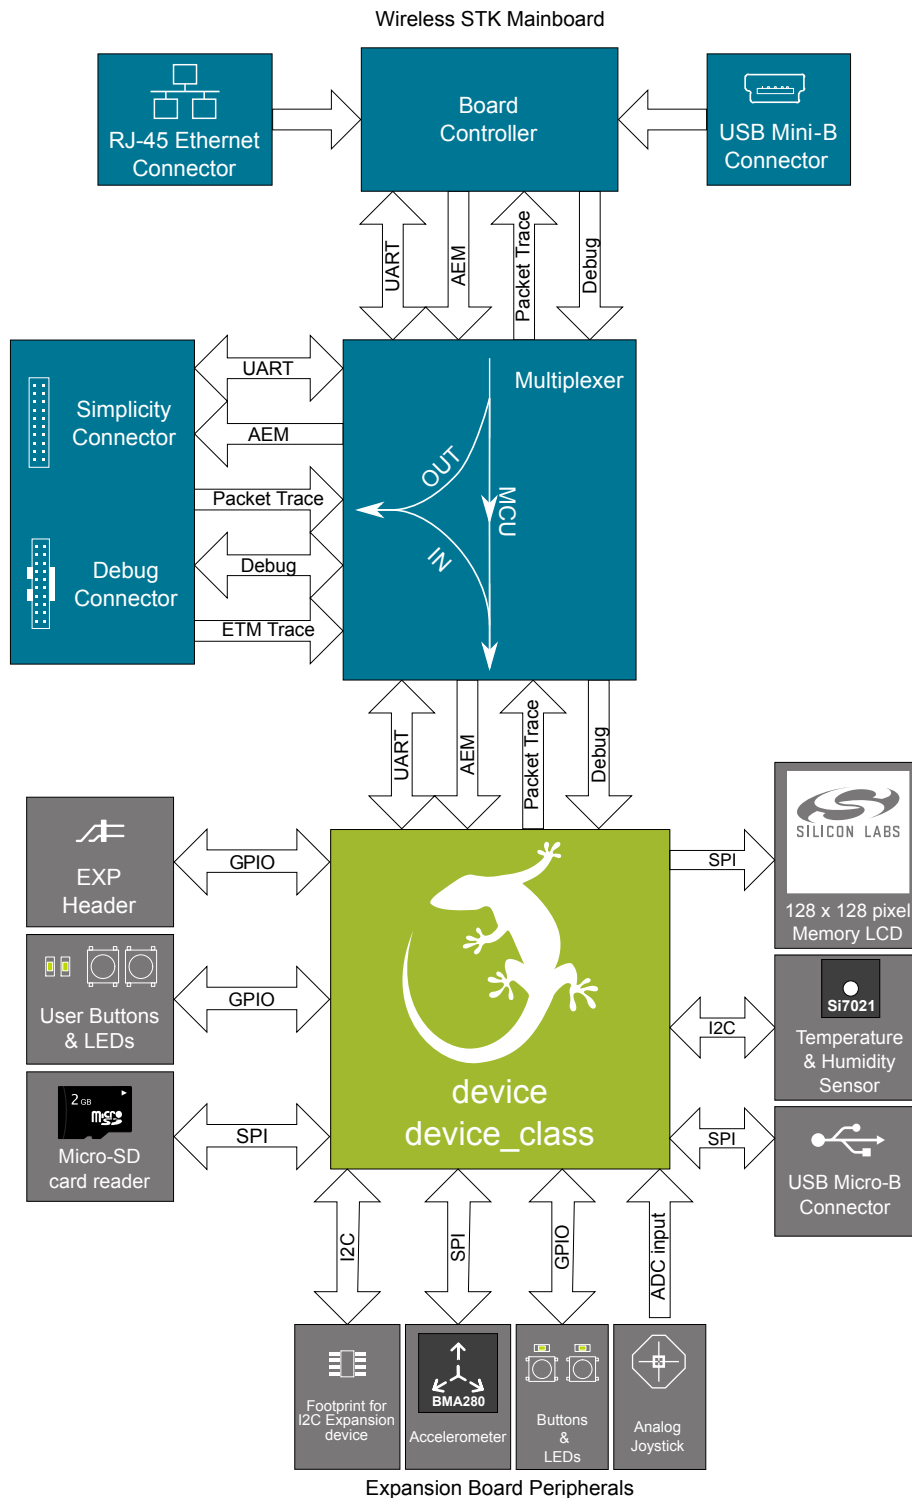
Wireless STK Mainboard

RJ-45 Ethernet Connector

Board Controller

USB Mini-B Connector

UART

AEM

Packet Trace

Debug

Simplicity Connector

Debug Connector

UART

AEM

Packet Trace

Debug

ETM Trace

Multiplexer

OUT

MCU

IN

UART

AEM

Packet Trace

Debug

EXP Header

GPIO

User Buttons & LEDs

GPIO

2 GB

micro SD

Micro-SD card reader

SPI

device

device_class

SPI

SILICON LABS

128 x 128 pixel Memory LCD

I2C

Si7021

Temperature & Humidity Sensor

SPI

USB Micro-B Connector

I2C

SPI

GPIO

ADC input

Footprint for I2C Expansion device

BMA280

Accelerometer

Buttons & LEDs

Analog Joystick

Expansion Board Peripherals